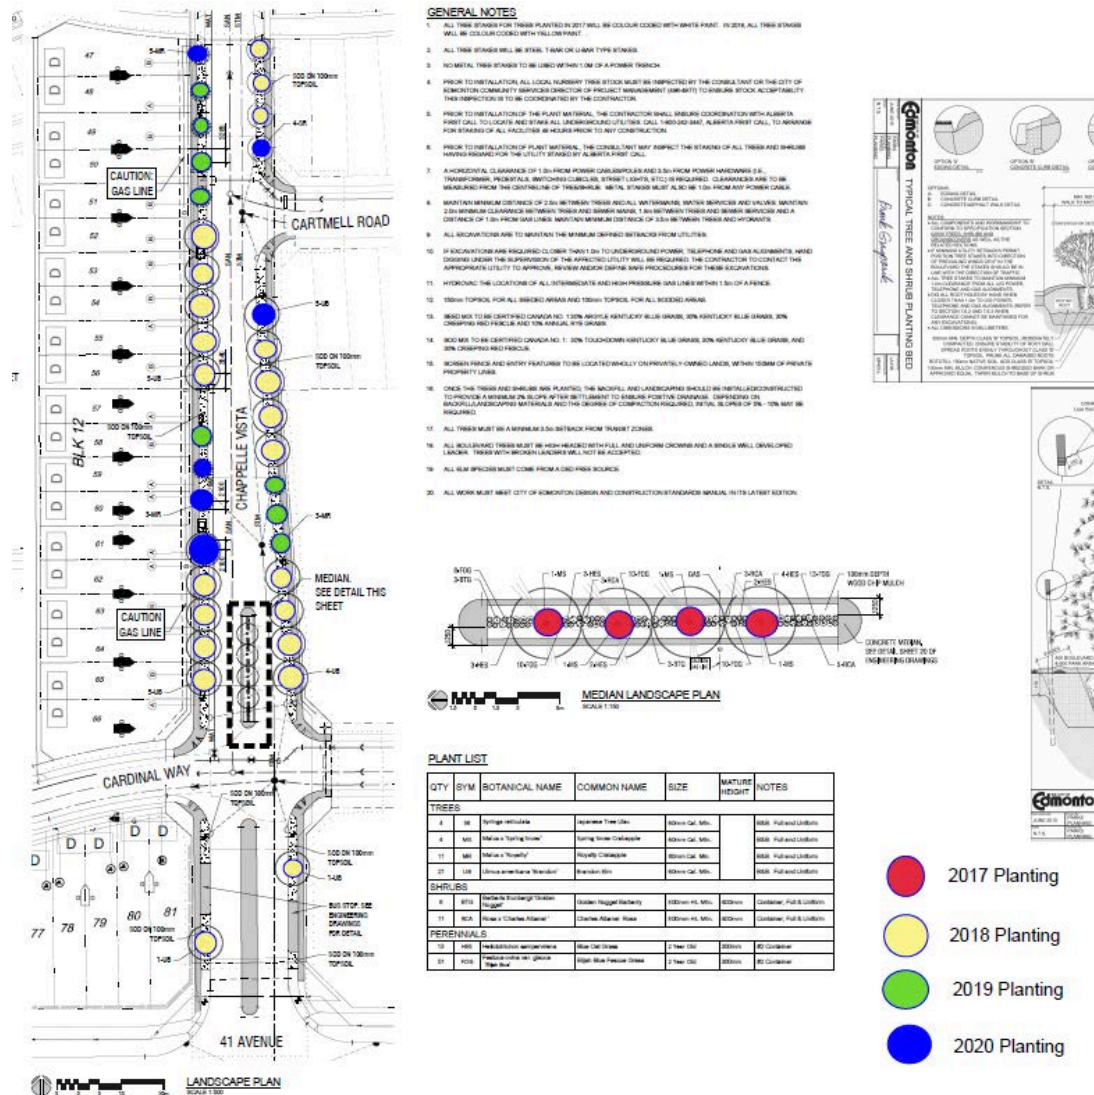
GENERAL NOTES

1. ALL TREE STAKES FOR TREES PLANTED IN 2017 WILL BE COLOUR CODED WITH WHITE PAINT. IN 2018, ALL TREE STAKES WILL BE COLOUR CODED WITH YELLOW PAINT.

2. ALL TREE STAKES WILL BE STEEL T-BAR OR U-BAR TYPE STAKES.

3. NO METAL TREE STAKES TO BE USED WITHIN 1.0M OF A POWER TRENCH.

4. PRIOR TO INSTALLATION, ALL LOCAL NURSERY TREE STOCK MUST BE INSPECTED BY THE CONSULTANT OR THE CITY OF EDMONTON COMMUNITY SERVICES DIRECTOR OF PROJECT MANAGEMENT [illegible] TO ENSURE STOCK ACCEPTABILITY. THIS INSPECTION IS TO BE COORDINATED BY THE CONTRACTOR.

5. PRIOR TO INSTALLATION OF THE PLANT MATERIAL, THE CONTRACTOR SHALL ENSURE COORDINATION WITH ALBERTA FIRST CALL TO LOCATE AND STAKE ALL UNDERGROUND UTILITIES. CALL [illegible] ALBERTA FIRST CALL TO ARRANGE FOR STAKING OF ALL FACILITIES 48 HOURS PRIOR TO ANY CONSTRUCTION.

6. PRIOR TO INSTALLATION OF PLANT MATERIAL, THE CONSULTANT MAY INSPECT THE STAKING OF ALL TREES AND SHRUBS HAVING REGARD FOR THE UTILITY STAKED BY ALBERTA FIRST CALL.

7. A HORIZONTAL CLEARANCE OF 1.0m FROM POWER CABLES/POLES AND 3.5m FROM POWER HARDWARE (I.E., TRANSFORMERS, PEDESTALS, SWITCHING CUBICLES, STREET LIGHTS, ETC.) IS REQUIRED. CLEARANCES ARE TO BE MEASURED FROM THE CENTRELINE OF TREE/SHRUB. METAL STAKES MUST ALSO BE 1.0m FROM ANY POWER CABLE.

8. MAINTAIN MINIMUM DISTANCE OF 2.5m BETWEEN TREES AND ALL WATERMAINS, WATER SERVICES AND VALVES. MAINTAIN 2.0m MINIMUM CLEARANCE BETWEEN TREES AND SEWER MAINS, 1.5m BETWEEN TREES AND SEWER SERVICES AND A DISTANCE OF 1.0m FROM GAS LINES. MAINTAIN MINIMUM DISTANCE OF 3.5m BETWEEN TREES AND HYDRANTS.

9. ALL EXCAVATIONS ARE TO MAINTAIN THE MINIMUM DEFINED SETBACKS FROM UTILITIES.

10. IF EXCAVATIONS ARE REQUIRED CLOSER THAN 1.0m TO UNDERGROUND POWER, TELEPHONE AND GAS ALIGNMENTS, HAND DIGGING UNDER THE SUPERVISION OF THE AFFECTED UTILITY WILL BE REQUIRED. THE CONTRACTOR TO CONTACT THE APPROPRIATE UTILITY TO APPROVE, REVIEW AND/OR DEFINE SAFE PROCEDURES FOR THESE EXCAVATIONS.

11. HYDROVAC THE LOCATIONS OF ALL INTERMEDIATE AND HIGH PRESSURE GAS LINES WITHIN 1.5m OF A FENCE.

12. 150mm TOPSOIL FOR ALL SEEDED AREAS AND 100mm TOPSOIL FOR ALL SODDED AREAS.

13. SEED MIX TO BE CERTIFIED CANADA NO. 1 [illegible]

14. SOD MIX TO BE CERTIFIED CANADA NO. 1: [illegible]

15. SCREEN FENCE AND ENTRY FEATURES TO BE LOCATED WHOLLY ON PRIVATELY OWNED LANDS, WITHIN 150MM OF PRIVATE PROPERTY LINES.

16. ONCE THE TREES AND SHRUBS ARE PLANTED, THE BACKFILL AND LANDSCAPING SHOULD BE INSTALLED/CONSTRUCTED TO PROVIDE A MINIMUM 2% SLOPE AFTER SETTLEMENT TO ENSURE POSITIVE DRAINAGE. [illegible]

17. ALL TREES MUST BE A MINIMUM 3.5m SETBACK FROM TRANSIT ZONES.

18. ALL BOULEVARD TREES MUST BE HIGH HEADED WITH FULL AND UNIFORM CROWNS AND A SINGLE WELL DEVELOPED LEADER. TREES WITH BROKEN LEADERS WILL NOT BE ACCEPTED.

19. ALL ELM SPECIES MUST COME FROM A DED FREE SOURCE.

20. ALL WORK MUST MEET CITY OF EDMONTON DESIGN AND CONSTRUCTION STANDARDS MANUAL IN ITS LATEST EDITION.

CAUTION: GAS LINE
CARTMELL ROAD
SOD ON 100mm TOPSOIL
BLK 12
CHAPPELLE VISTA
MEDIAN. SEE DETAIL THIS SHEET
CAUTION: GAS LINE
CARDINAL WAY
BUS STOP. SEE ENGINEERING DRAWINGS FOR DETAIL
41 AVENUE
LANDSCAPE PLAN
SCALE 1:500

100mm DEPTH WOOD CHIP MULCH
CONCRETE MEDIAN, SEE DETAIL SHEET 20 OF ENGINEERING DRAWINGS
MEDIAN LANDSCAPE PLAN
SCALE 1:150

PLANT LIST

| QTY | SYM | BOTANICAL NAME | COMMON NAME | SIZE | MATURE HEIGHT | NOTES |
|---|---|---|---|---|---|---|
| TREES | | | | | | |
| 4 | MS | Syringa reticulata | Japanese Tree Lilac | 60mm Cal. Min. | | B&B, Full and Uniform |
| 4 | MS | Malus x 'Spring Snow' | Spring Snow Crabapple | 60mm Cal. Min. | | B&B, Full and Uniform |
| 11 | MR | Malus x 'Royalty' | Royalty Crabapple | 60mm Cal. Min. | | B&B, Full and Uniform |
| 21 | UB | Ulmus americana 'Brandon' | Brandon Elm | 60mm Cal. Min. | | B&B, Full and Uniform |
| SHRUBS | | | | | | |
| 6 | BTG | Berberis thunbergii 'Golden Nugget' | Golden Nugget Barberry | 100mm Ht. Min. | 600mm | Container, Full & Uniform |
| 11 | RCA | Rosa x 'Charles Albanel' | Charles Albanel Rose | 100mm Ht. Min. | 600mm | Container, Full & Uniform |
| PERENNIALS | | | | | | |
| 13 | HIS | Helictotrichon sempervirens | Blue Oat Grass | 2 Year Old | 300mm | #2 Container |
| 51 | FOS | Festuca ovina var. glauca 'Elijah Blue' | Elijah Blue Fescue Grass | 2 Year Old | 300mm | #2 Container |

Edmonton
TYPICAL TREE AND SHRUB PLANTING BED

2017 Planting
2018 Planting
2019 Planting
2020 Planting